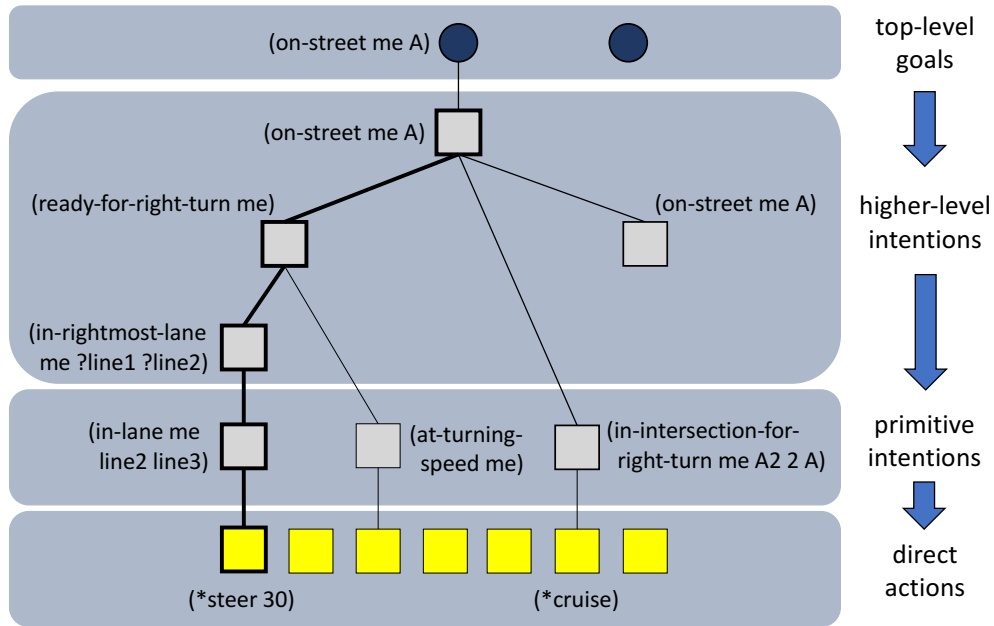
(on-street me A)

top-level goals

(on-street me A)

(ready-for-right-turn me)

(on-street me A)

higher-level intentions

(in-rightmost-lane me ?line1 ?line2)

(in-lane me line2 line3)

(at-turning-speed me)

(in-intersection-for-right-turn me A2 2 A)

primitive intentions

direct actions

(*steer 30)

(*cruise)